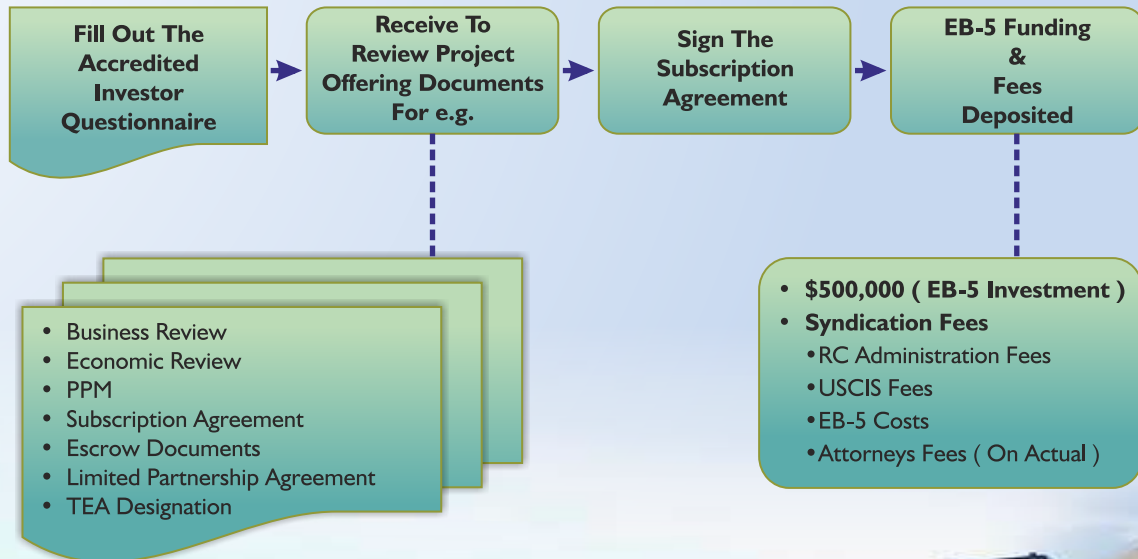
Fill Out The Accredited Investor Questionnaire

Receive To Review Project Offering Documents For e.g.

Sign The Subscription Agreement

EB-5 Funding & Fees Deposited

- Business Review
- Economic Review
- PPM
- Subscription Agreement
- Escrow Documents
- Limited Partnership Agreement
- TEA Designation

- $500,000 ( EB-5 Investment )
- Syndication Fees
  - RC Administration Fees
  - USCIS Fees
  - EB-5 Costs
  - Attorneys Fees ( On Actual )